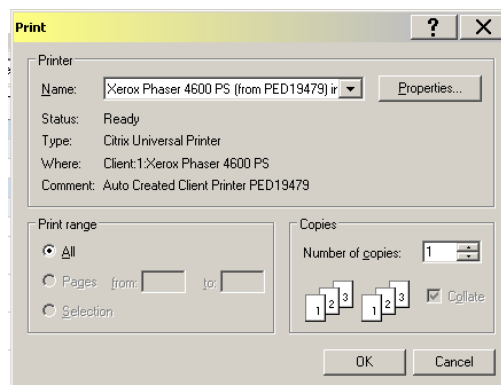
Print

? X

Printer

Name: Xerox Phaser 4600 PS (from PED19479) ir

Properties...

Status: Ready

Type: Citrix Universal Printer

Where: Client:1:Xerox Phaser 4600 PS

Comment: Auto Created Client Printer PED19479

Print range

All

Pages from: to:

Selection

Copies

Number of copies: 1

1 2 3 1 2 3

Collate

OK

Cancel